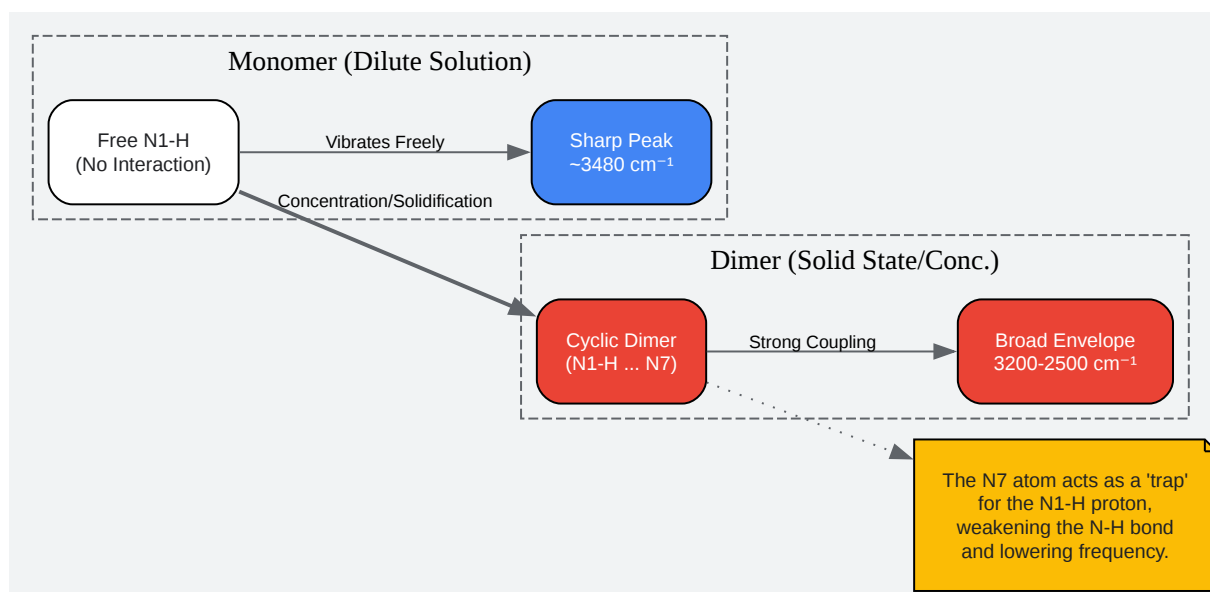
Monomer (Dilute Solution)

Free N1-H
(No Interaction)

Vibrates Freely

Sharp Peak
~3480 cm⁻¹

Concentration/Solidification

Dimer (Solid State/Conc.)

Cyclic Dimer
(N1-H ... N7)

Strong Coupling

Broad Envelope
3200-2500 cm⁻¹

The N7 atom acts as a 'trap' for the N1-H proton, weakening the N-H bond and lowering frequency.